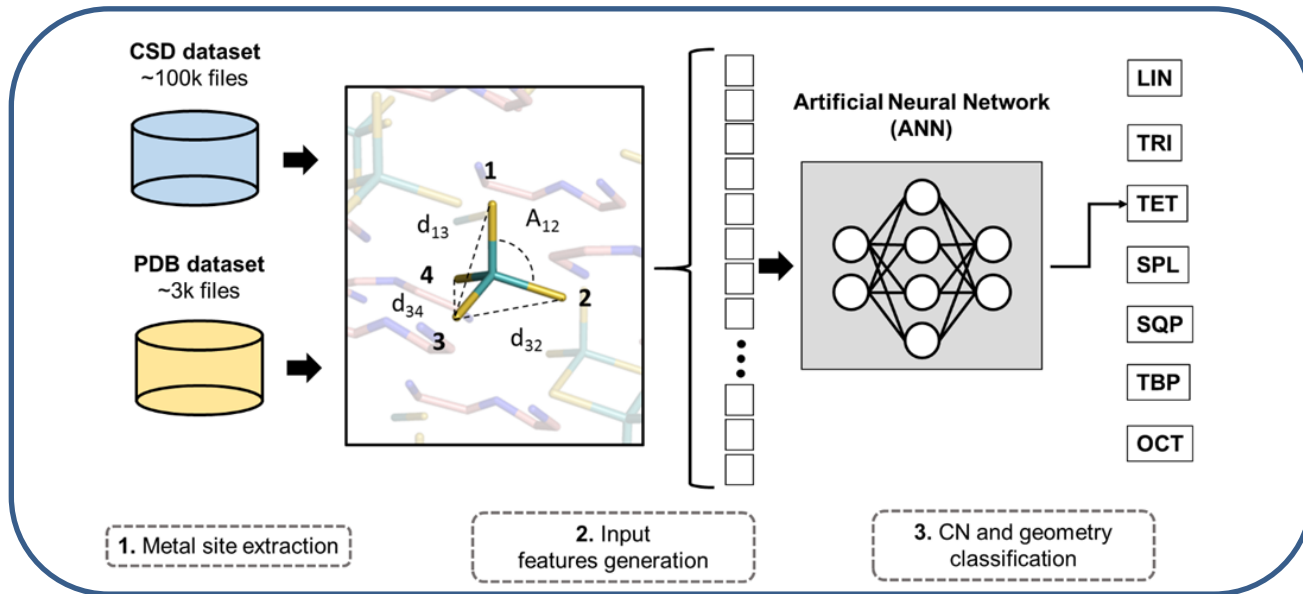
CSD dataset
~100k files

PDB dataset
~3k files

1
$d_{13}$
$A_{12}$
4
2
$d_{34}$
3
$d_{32}$

Artificial Neural Network
(ANN)

LIN
TRI
TET
SPL
SQP
TBP
OCT

1. Metal site extraction

2. Input features generation

3. CN and geometry classification